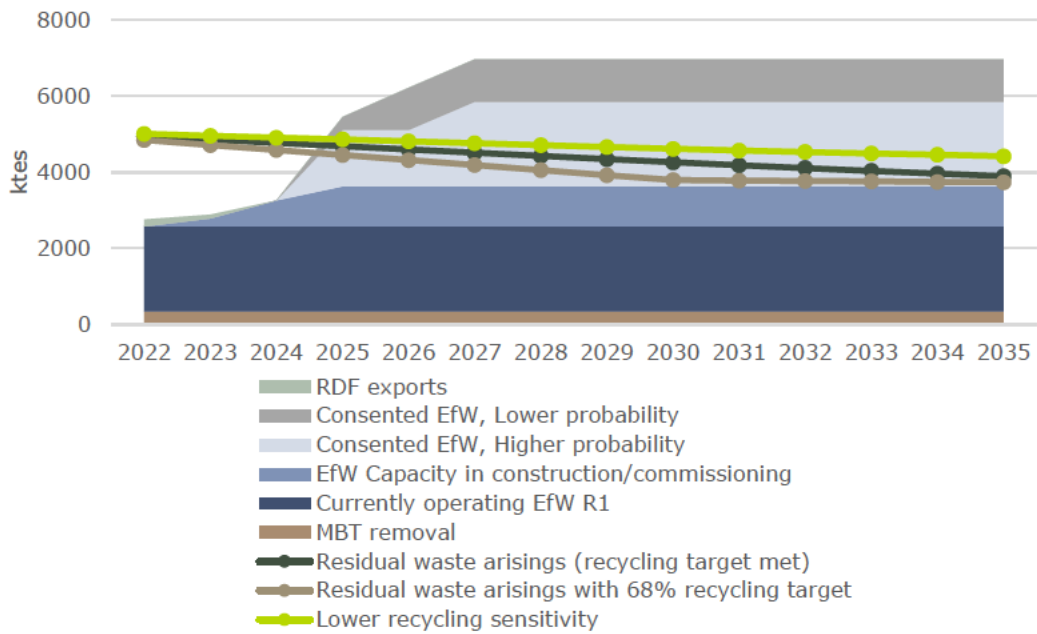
8000
6000
4000
2000
0
ktes
2022 2023 2024 2025 2026 2027 2028 2029 2030 2031 2032 2033 2034 2035

RDF exports
Consented EfW, Lower probability
Consented EfW, Higher probability
EfW Capacity in construction/commissioning
Currently operating EfW R1
MBT removal
Residual waste arisings (recycling target met)
Residual waste arisings with 68% recycling target
Lower recycling sensitivity